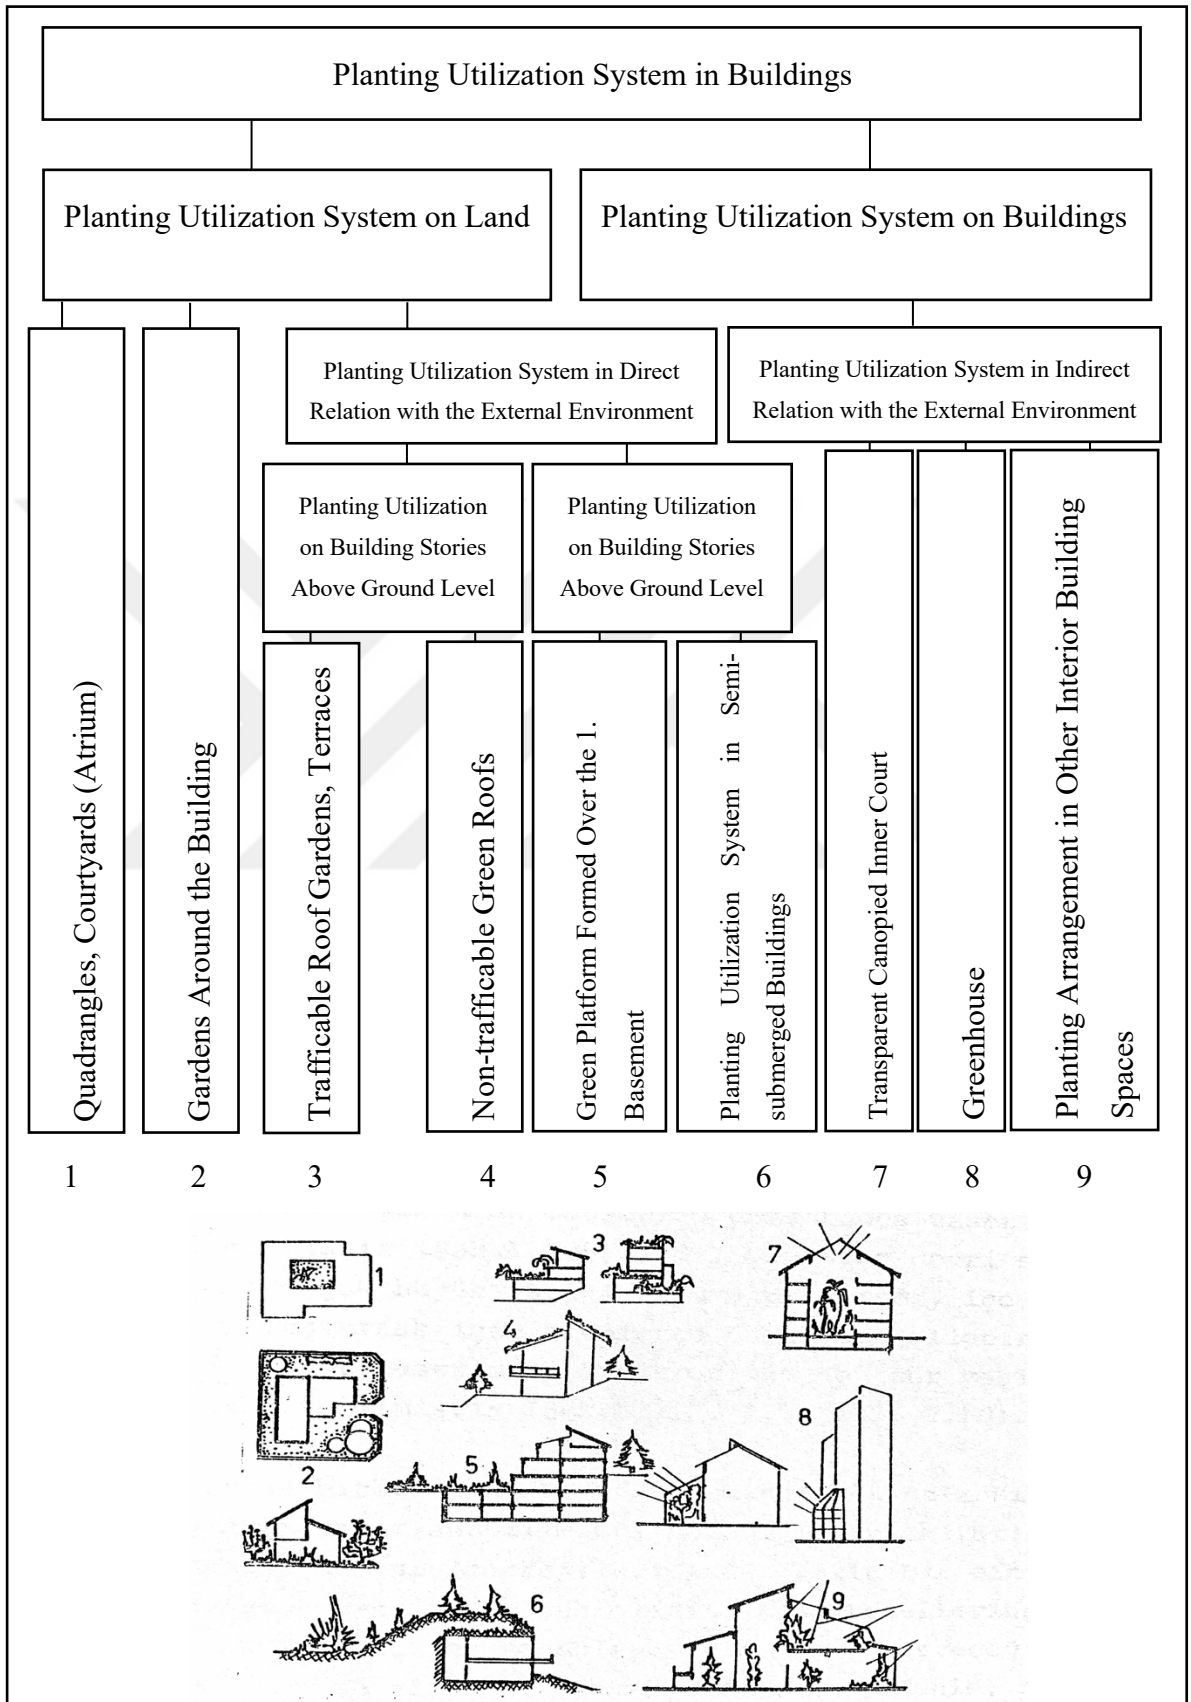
Planting Utilization System in Buildings

Planting Utilization System on Land

Planting Utilization System on Buildings

Planting Utilization System in Direct Relation with the External Environment

Planting Utilization System in Indirect Relation with the External Environment

Planting Utilization on Building Stories Above Ground Level

Planting Utilization on Building Stories Above Ground Level

Quadrangles, Courtyards (Atrium)

Gardens Around the Building

Trafficable Roof Gardens, Terraces

Non-trafficable Green Roofs

Green Platform Formed Over the 1. Basement

Planting Utilization System in Semi-submerged Buildings

Transparent Canopied Inner Court

Greenhouse

Planting Arrangement in Other Interior Building Spaces

1 2 3 4 5 6 7 8 9

1
2
3
4
5
6
7
8
9